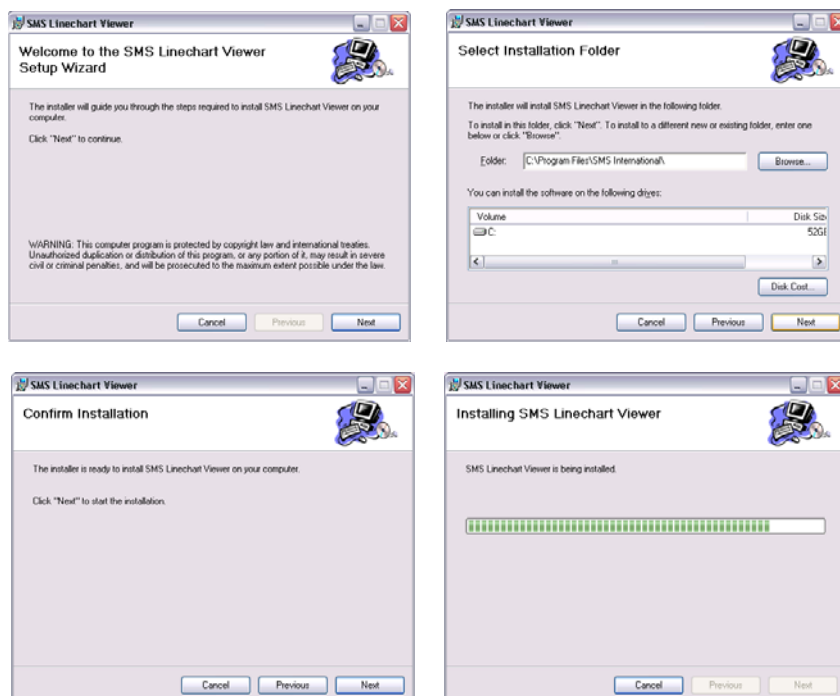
SMS Linechart Viewer

Welcome to the SMS Linechart Viewer Setup Wizard

The installer will guide you through the steps required to install SMS Linechart Viewer on your computer.

Click "Next" to continue.

WARNING: This computer program is protected by copyright law and international treaties. Unauthorized duplication or distribution of this program, or any portion of it, may result in severe civil or criminal penalties, and will be prosecuted to the maximum extent possible under the law.

Cancel Previous Next

SMS Linechart Viewer

Select Installation Folder

The installer will install SMS Linechart Viewer in the following folder.

To install in this folder, click "Next". To install to a different new or existing folder, enter one below or click "Browse".

Folder: C:\Program Files\SMS International\ Browse...

You can install the software on the following drives:

| Volume | Disk Siz |
|---|---|
| C: | 52GI |

Disk Cost...

Cancel Previous Next

SMS Linechart Viewer

Confirm Installation

The installer is ready to install SMS Linechart Viewer on your computer.

Click "Next" to start the installation.

Cancel Previous Next

SMS Linechart Viewer

Installing SMS Linechart Viewer

SMS Linechart Viewer is being installed.

Cancel Previous Next